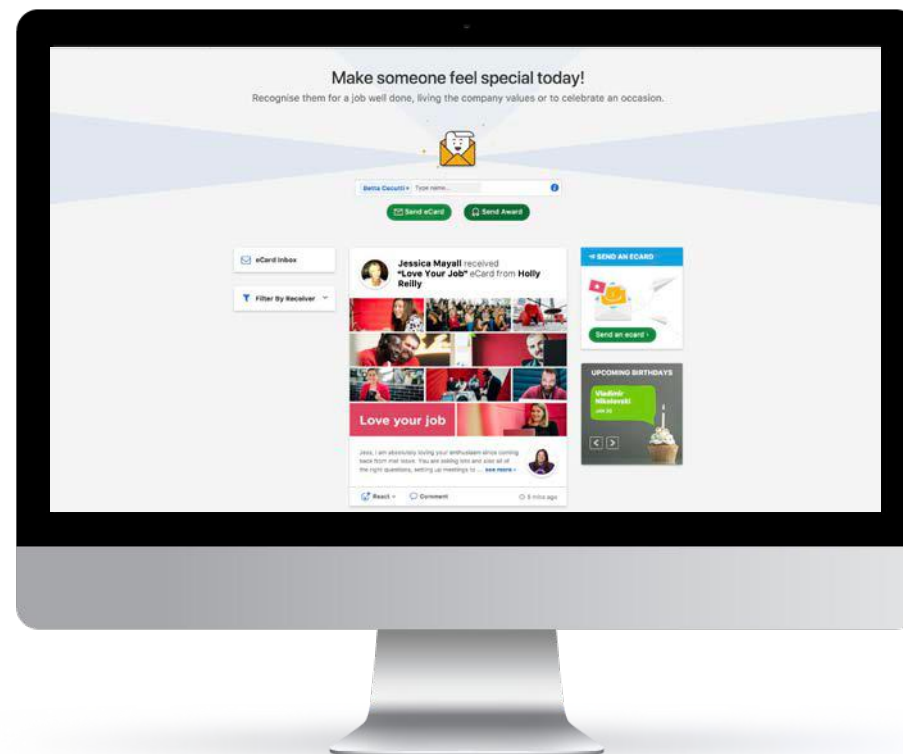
Make someone feel special today!

Recognise them for a job well done, living the company values or to celebrate an occasion.

Bettia Cecutti × Type name...

Send eCard

Send Award

eCard Inbox

Filter By Receiver

Jessica Mayall received "Love Your Job" eCard from Holly Reilly

Love your job

Jess, I am absolutely loving your enthusiasm since coming back from mat leave. You are asking lots and also all of the right questions, setting up meetings to ... see more

React

Comment

6 mins ago

SEND AN ECARD

Send an ecard

UPCOMING BIRTHDAYS

Vladimir Nikolovski

Jan 25